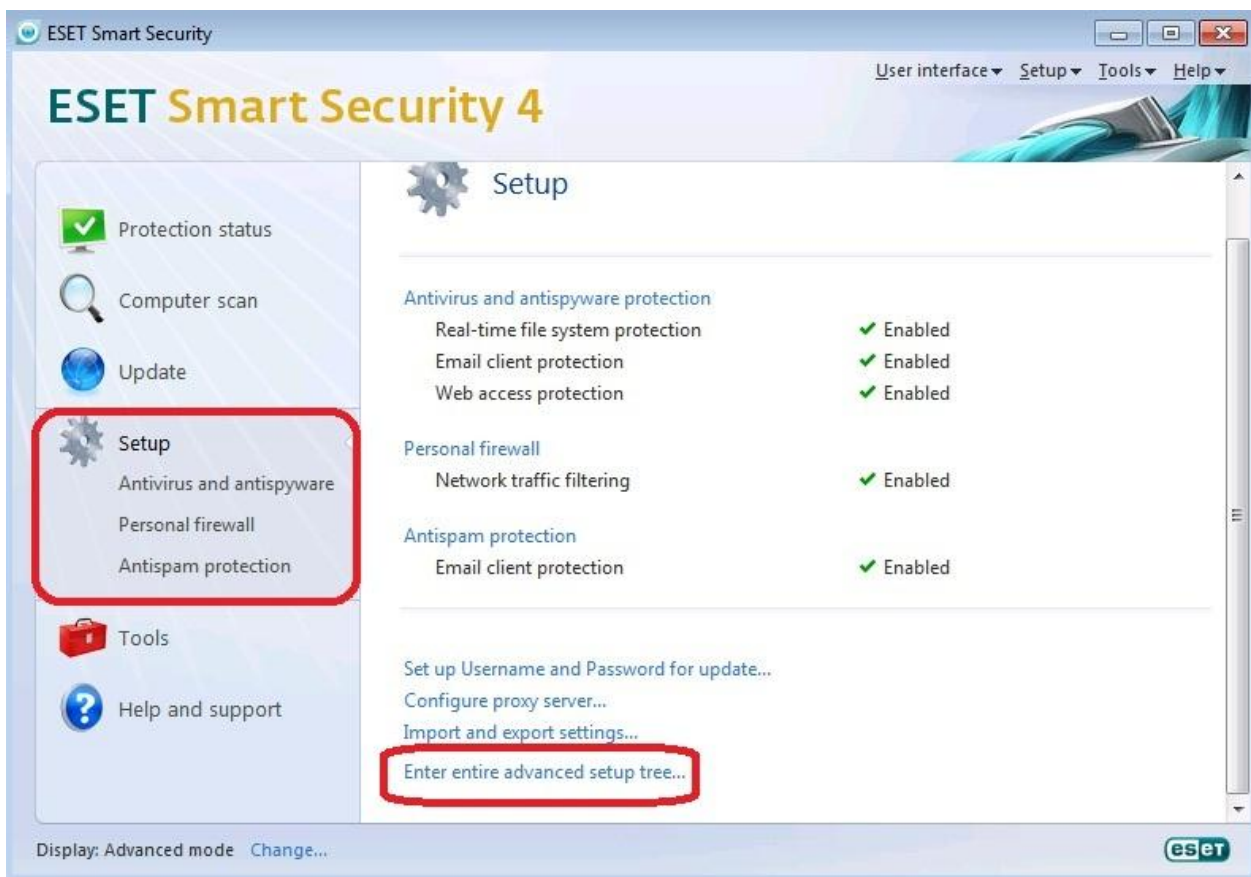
ESET Smart Security

User interface ▾ Setup ▾ Tools ▾ Help ▾

ESET Smart Security 4

Protection status

Computer scan

Update

Setup

Antivirus and antispyware

Personal firewall

Antispam protection

Tools

Help and support

Setup

Antivirus and antispyware protection

| | |
|---|---|
| Real-time file system protection | ✔ Enabled |
| Email client protection | ✔ Enabled |
| Web access protection | ✔ Enabled |

Personal firewall

| | |
|---|---|
| Network traffic filtering | ✔ Enabled |

Antispam protection

| | |
|---|---|
| Email client protection | ✔ Enabled |

Set up Username and Password for update...

Configure proxy server...

Import and export settings...

Enter entire advanced setup tree...

Display: Advanced mode Change...

eset